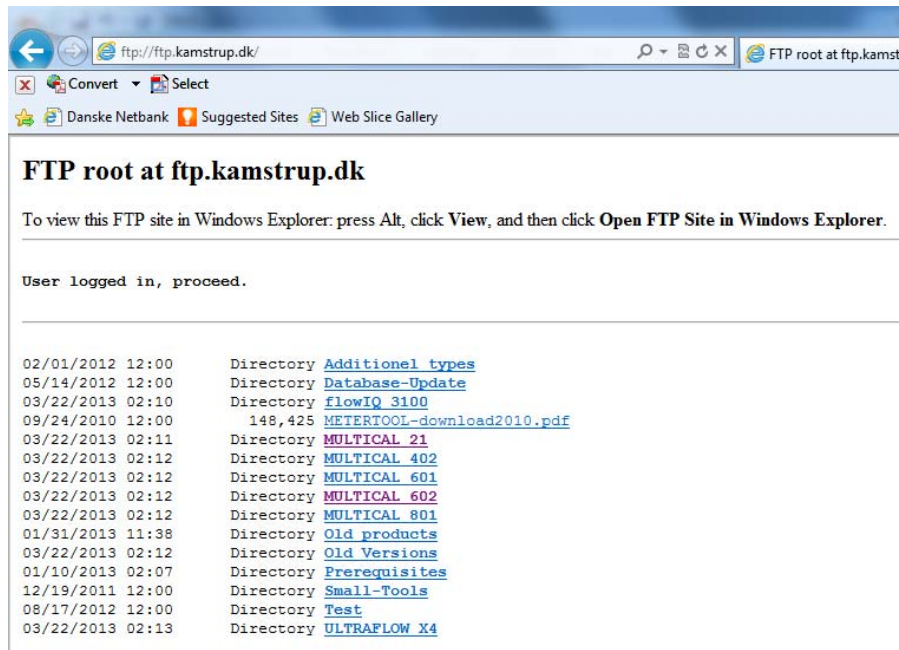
ftp://ftp.kamstrup.dk/

FTP root at ftp.kamst

Convert Select

Danske Netbank Suggested Sites Web Slice Gallery

FTP root at ftp.kamstrup.dk

To view this FTP site in Windows Explorer: press Alt, click View, and then click Open FTP Site in Windows Explorer.

User logged in, proceed.

| | | |
|---|---|---|
| 02/01/2012 12:00 | Directory | Additionel types |
| 05/14/2012 12:00 | Directory | Database-Update |
| 03/22/2013 02:10 | Directory | flowIQ 3100 |
| 09/24/2010 12:00 | 148,425 | METERTOOL-download2010.pdf |
| 03/22/2013 02:11 | Directory | MULTICAL 21 |
| 03/22/2013 02:12 | Directory | MULTICAL 402 |
| 03/22/2013 02:12 | Directory | MULTICAL 601 |
| 03/22/2013 02:12 | Directory | MULTICAL 602 |
| 03/22/2013 02:12 | Directory | MULTICAL 801 |
| 01/31/2013 11:38 | Directory | Old products |
| 03/22/2013 02:12 | Directory | Old Versions |
| 01/10/2013 02:07 | Directory | Prerequisites |
| 12/19/2011 12:00 | Directory | Small-Tools |
| 08/17/2012 12:00 | Directory | Test |
| 03/22/2013 02:13 | Directory | ULTRAFLOW X4 |